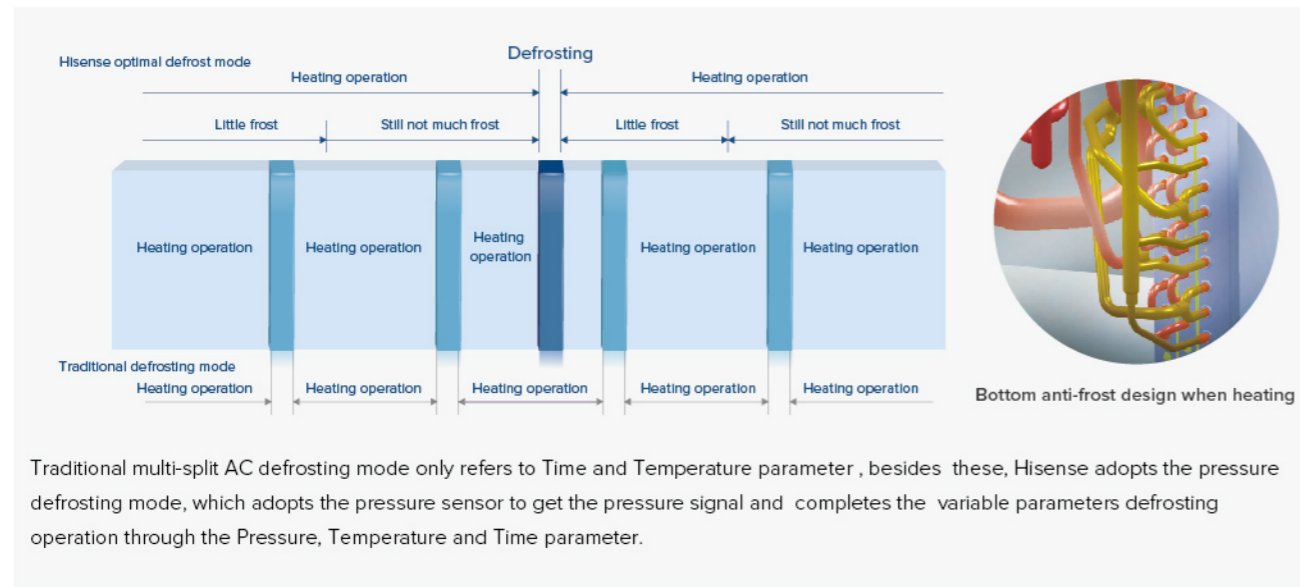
Hisense optimal defrost mode

Defrosting

Heating operation

Heating operation

Little frost

Still not much frost

Little frost

Still not much frost

Heating operation

Heating operation

Heating operation

Heating operation

Heating operation

Traditional defrosting mode

Heating operation

Heating operation

Heating operation

Heating operation

Heating operation

Bottom anti-frost design when heating

Traditional multi-split AC defrosting mode only refers to Time and Temperature parameter , besides these, Hisense adopts the pressure defrosting mode, which adopts the pressure sensor to get the pressure signal and completes the variable parameters defrosting operation through the Pressure, Temperature and Time parameter.